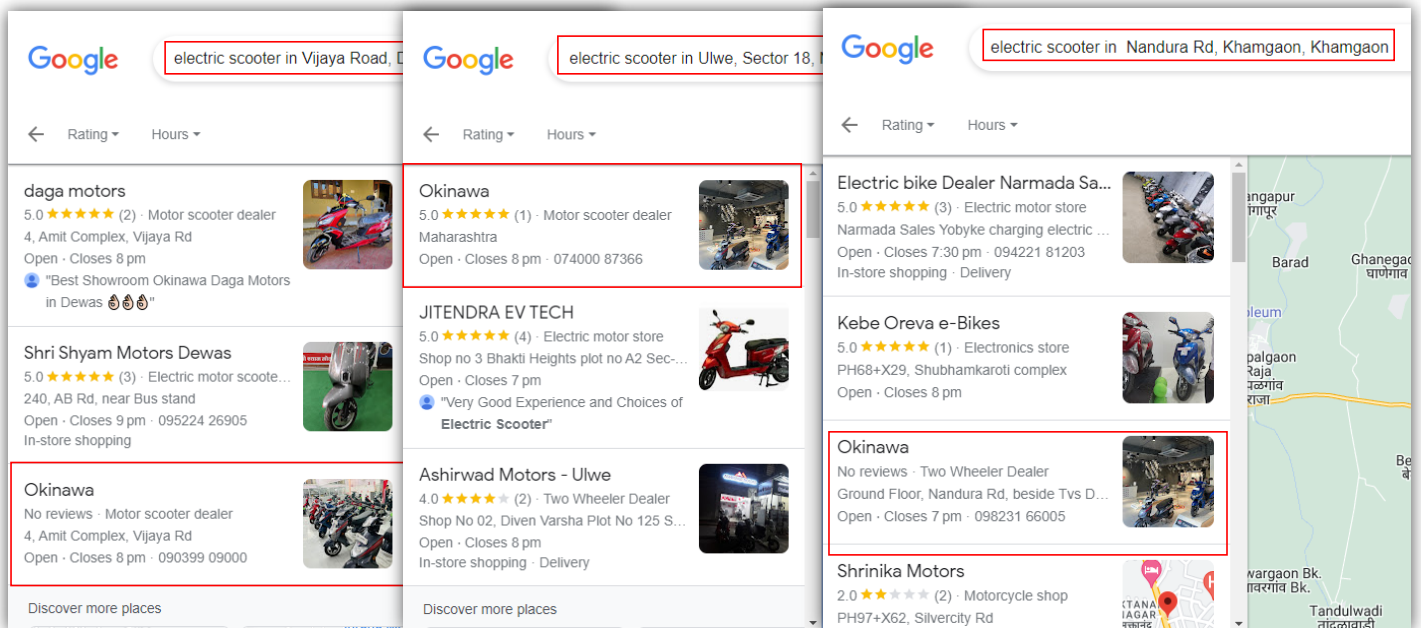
Google

electric scooter in Vijaya Road, D

Rating Hours

daga motors
5.0 ★★★★★ (2) · Motor scooter dealer
4, Amit Complex, Vijaya Rd
Open · Closes 8 pm
"Best Showroom Okinawa Daga Motors in Dewas 👌👌👌"

Shri Shyam Motors Dewas
5.0 ★★★★★ (3) · Electric motor scoote...
240, AB Rd, near Bus stand
Open · Closes 9 pm · 095224 26905
In-store shopping

Okinawa
No reviews · Motor scooter dealer
4, Amit Complex, Vijaya Rd
Open · Closes 8 pm · 090399 09000

Discover more places

Google

electric scooter in Ulwe, Sector 18,

Rating Hours

Okinawa
5.0 ★★★★★ (1) · Motor scooter dealer
Maharashtra
Open · Closes 8 pm · 074000 87366

JITENDRA EV TECH
5.0 ★★★★★ (4) · Electric motor store
Shop no 3 Bhakti Heights plot no A2 Sec-...
Open · Closes 7 pm
"Very Good Experience and Choices of Electric Scooter"

Ashirwad Motors - Ulwe
4.0 ★★★★ (2) · Two Wheeler Dealer
Shop No 02, Diven Varsha Plot No 125 S...
Open · Closes 8 pm
In-store shopping · Delivery

Discover more places

Google

electric scooter in Nandura Rd, Khamgaon, Khamgaon

Rating Hours

Electric bike Dealer Narmada Sa...
5.0 ★★★★★ (3) · Electric motor store
Narmada Sales Yobyke charging electric ...
Open · Closes 7:30 pm · 094221 81203
In-store shopping · Delivery

Kebe Oreva e-Bikes
5.0 ★★★★★ (1) · Electronics store
PH68+X29, Shubhamkaroti complex
Open · Closes 8 pm

Okinawa
No reviews · Two Wheeler Dealer
Ground Floor, Nandura Rd, beside Tvs D...
Open · Closes 7 pm · 098231 66005

Shrinika Motors
2.0 ★★ (2) · Motorcycle shop
PH97+X62, Silvercity Rd

angapur
Barad
Ghanegao
घाणेगाव
leum
palgaon Raja
राजा
Be
wargaon Bk.
वरगांव Bk.
Tandulwadi